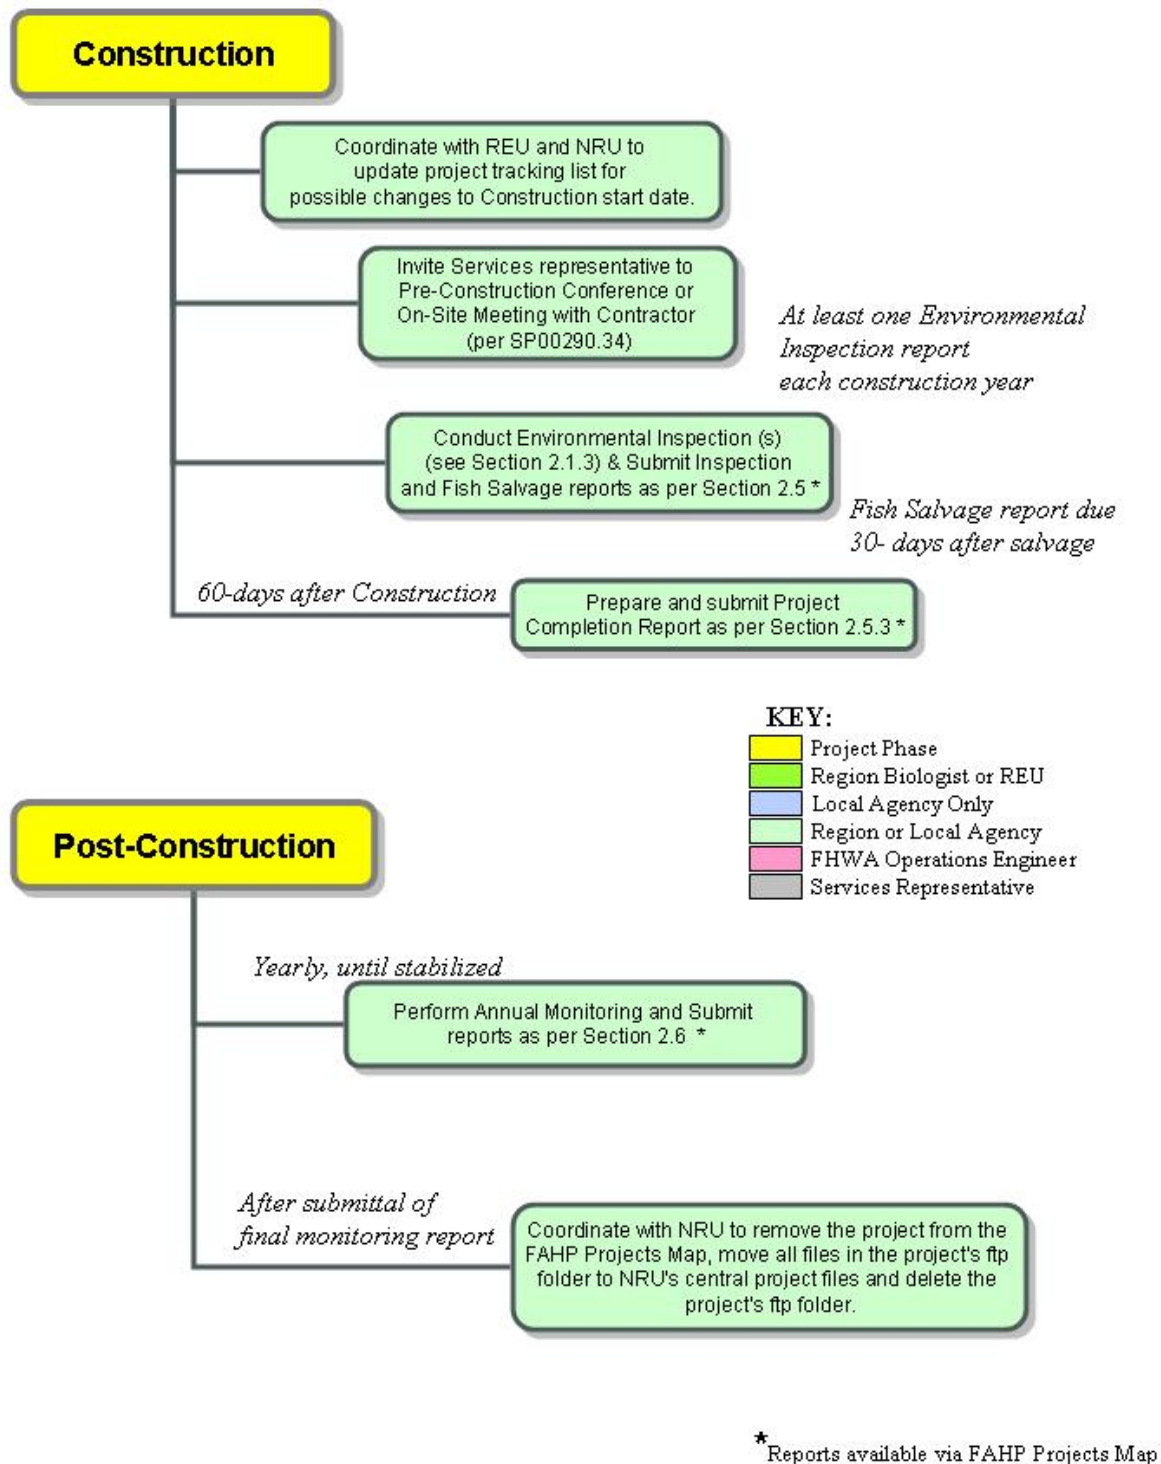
Construction

Coordinate with REU and NRU to update project tracking list for possible changes to Construction start date.

Invite Services representative to Pre-Construction Conference or On-Site Meeting with Contractor (per SP00290.34)

At least one Environmental Inspection report each construction year

Conduct Environmental Inspection (s) (see Section 2.1.3) & Submit Inspection and Fish Salvage reports as per Section 2.5 *

Fish Salvage report due 30- days after salvage

60-days after Construction

Prepare and submit Project Completion Report as per Section 2.5.3 *

KEY:
Project Phase
Region Biologist or REU
Local Agency Only
Region or Local Agency
FHWA Operations Engineer
Services Representative

Post-Construction

Yearly, until stabilized

Perform Annual Monitoring and Submit reports as per Section 2.6 *

After submittal of final monitoring report

Coordinate with NRU to remove the project from the FAHP Projects Map, move all files in the project's ftp folder to NRU's central project files and delete the project's ftp folder.

*Reports available via FAHP Projects Map